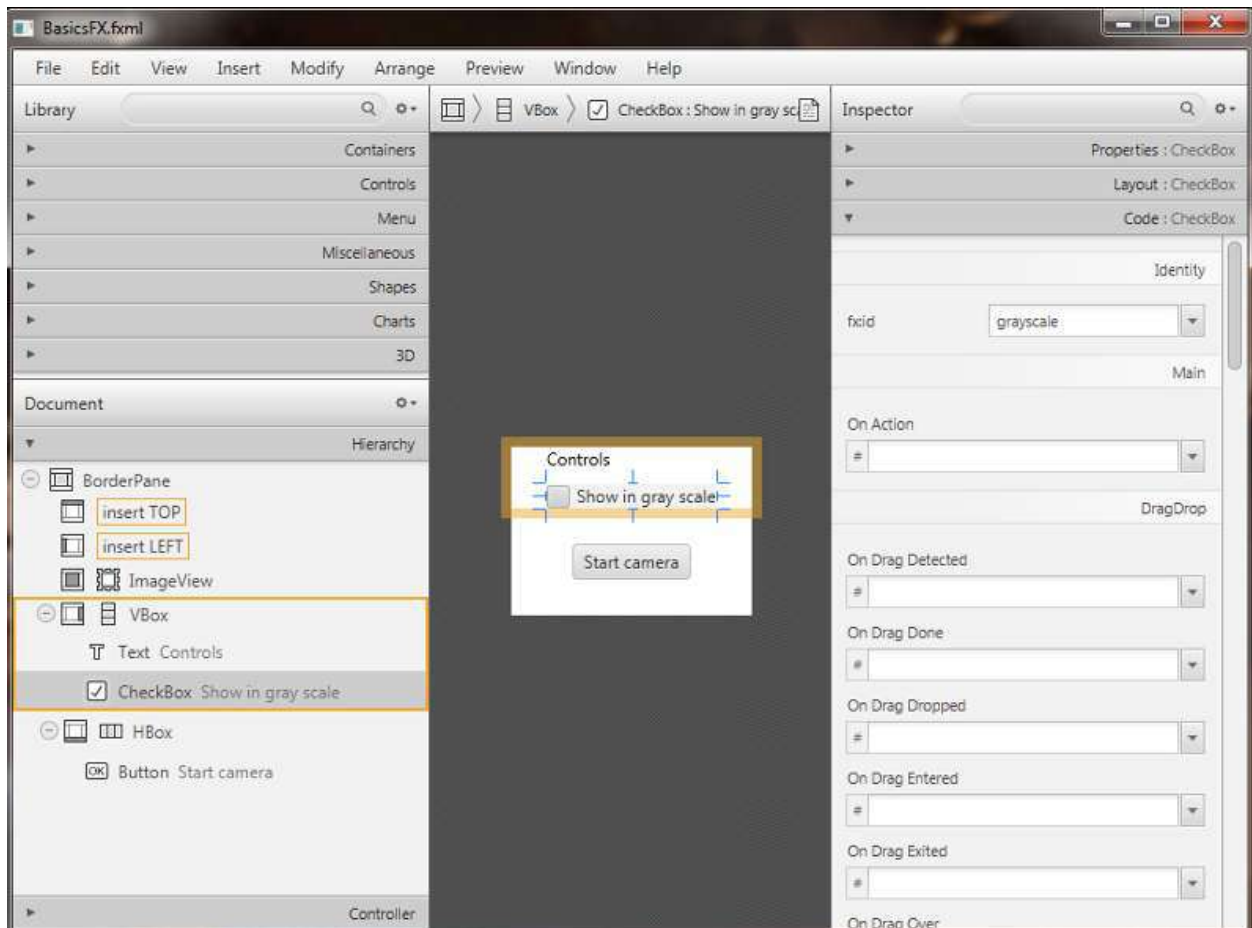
BasicsFX.fxml

File Edit View Insert Modify Arrange Preview Window Help

Library

Containers
Controls
Menu
Miscellaneous
Shapes
Charts
3D

Document

Hierarchy

BorderPane
insert TOP
insert LEFT
ImageView
VBox
Text Controls
CheckBox Show in gray scale
HBox
Button Start camera

Controller

VBox 〉 CheckBox : Show in gray sc

Controls
Show in gray scale
Start camera

Inspector

Properties : CheckBox
Layout : CheckBox
Code : CheckBox

Identity

fx:id grayscale

Main

On Action
#

DragDrop

On Drag Detected
#
On Drag Done
#
On Drag Dropped
#
On Drag Entered
#
On Drag Exited
#
On Drag Over